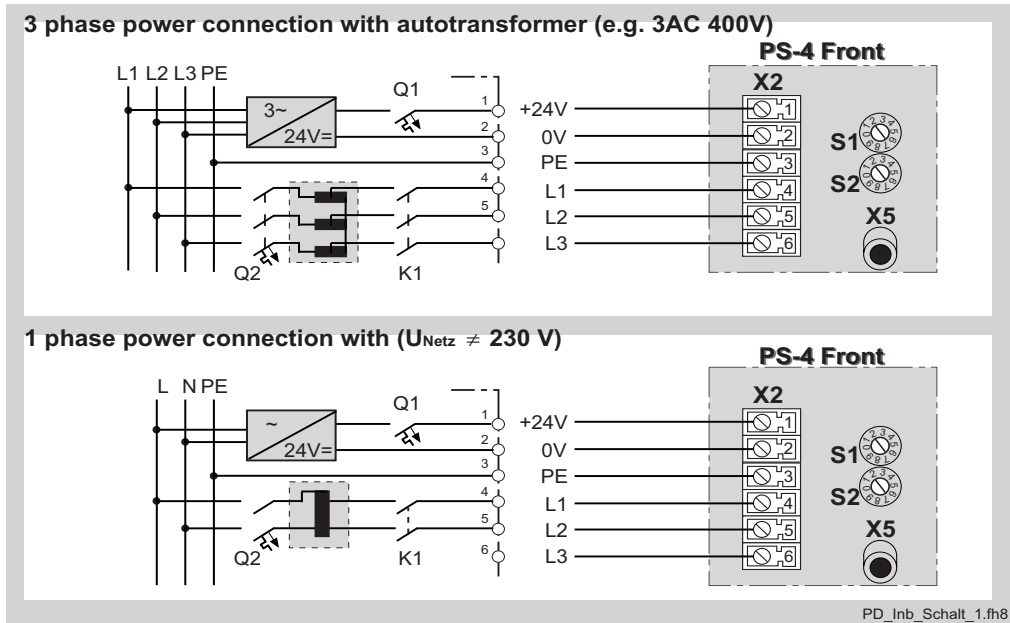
3 phase power connection with autotransformer (e.g. 3AC 400V)

PS-4 Front

L1 L2 L3 PE

3~
24V=

Q1

1
2
3
4
5

+24V
0V
PE
L1
L2
L3

X2
1
2
3
4
5
6

S1
S2
X5

Q2
K1

1 phase power connection with ($U_{Netz} \neq 230$ V)

PS-4 Front

L N PE

~
24V=

Q1

1
2
3
4
5
6

+24V
0V
PE
L1
L2
L3

X2
1
2
3
4
5
6

S1
S2
X5

Q2
K1

PD_Inb_Schalt_1.fh8